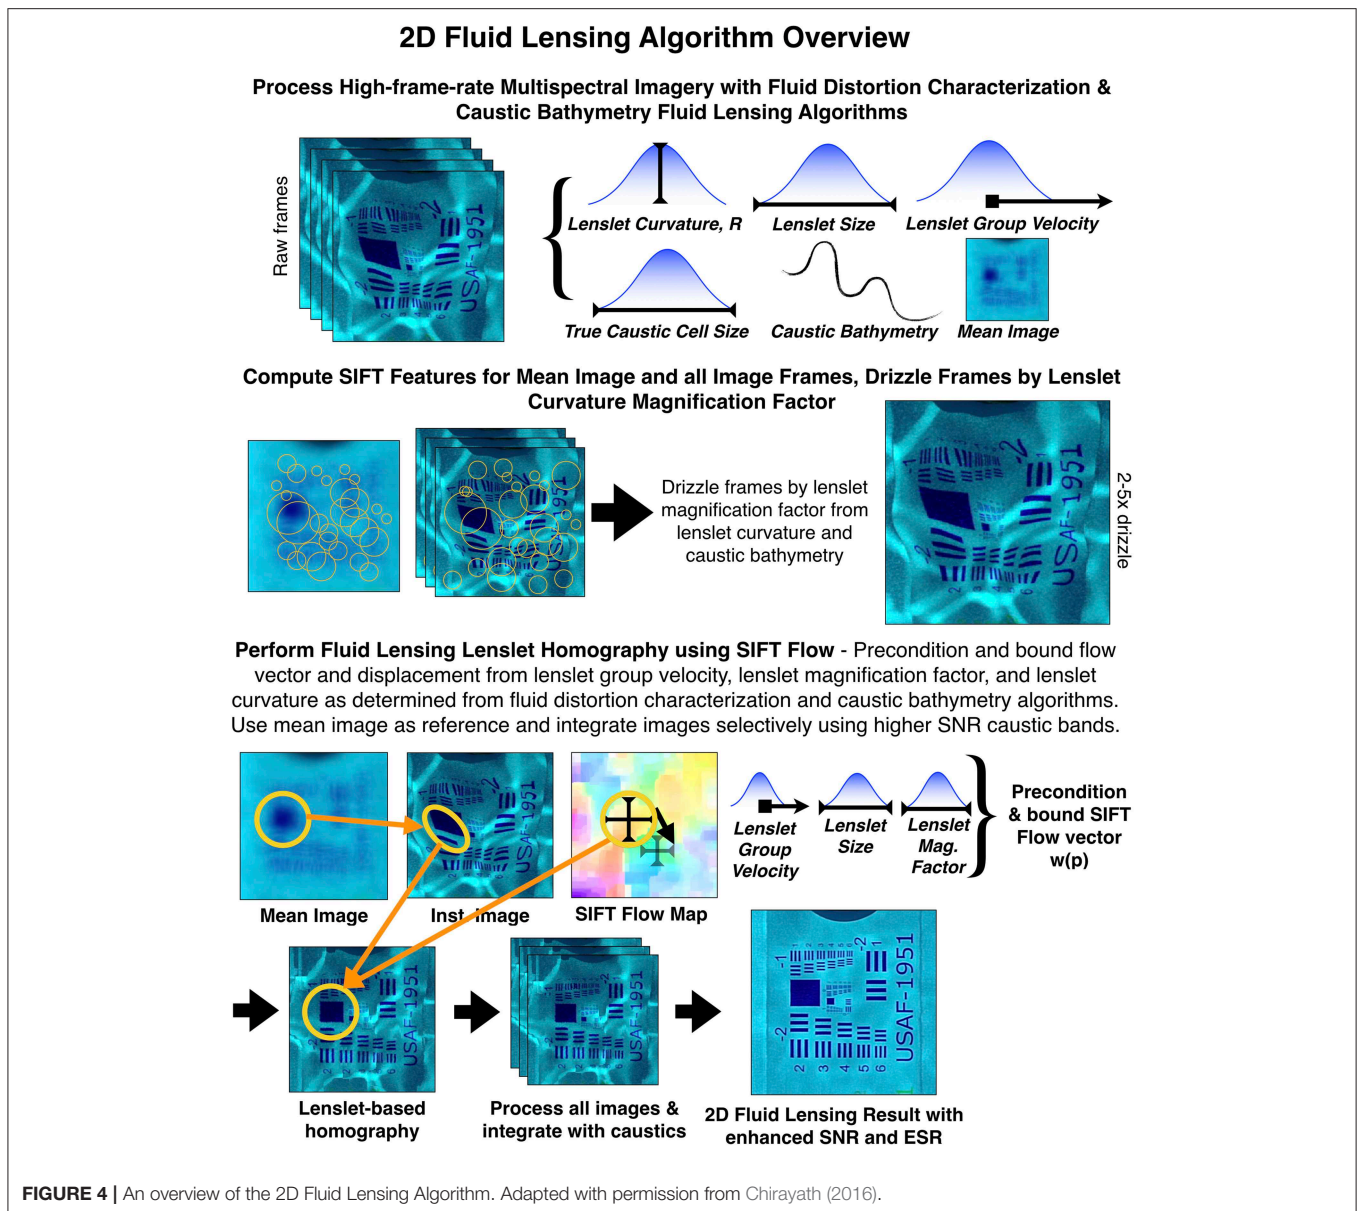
2D Fluid Lensing Algorithm Overview

Process High-frame-rate Multispectral Imagery with Fluid Distortion Characterization & Caustic Bathymetry Fluid Lensing Algorithms

Raw frames

USAF-1951

Lenslet Curvature, R

Lenslet Size

Lenslet Group Velocity

True Caustic Cell Size

Caustic Bathymetry

Mean Image

Compute SIFT Features for Mean Image and all Image Frames, Drizzle Frames by Lenslet Curvature Magnification Factor

Drizzle frames by lenslet magnification factor from lenslet curvature and caustic bathymetry

2-5x drizzle

Perform Fluid Lensing Lenslet Homography using SIFT Flow - Precondition and bound flow vector and displacement from lenslet group velocity, lenslet magnification factor, and lenslet curvature as determined from fluid distortion characterization and caustic bathymetry algorithms. Use mean image as reference and integrate images selectively using higher SNR caustic bands.

Mean Image

Inst. Image

SIFT Flow Map

Lenslet Group Velocity

Lenslet Size

Lenslet Mag. Factor

Precondition & bound SIFT Flow vector w(p)

Lenslet-based homography

Process all images & integrate with caustics

2D Fluid Lensing Result with enhanced SNR and ESR

FIGURE 4 | An overview of the 2D Fluid Lensing Algorithm. Adapted with permission from Chirayath (2016).